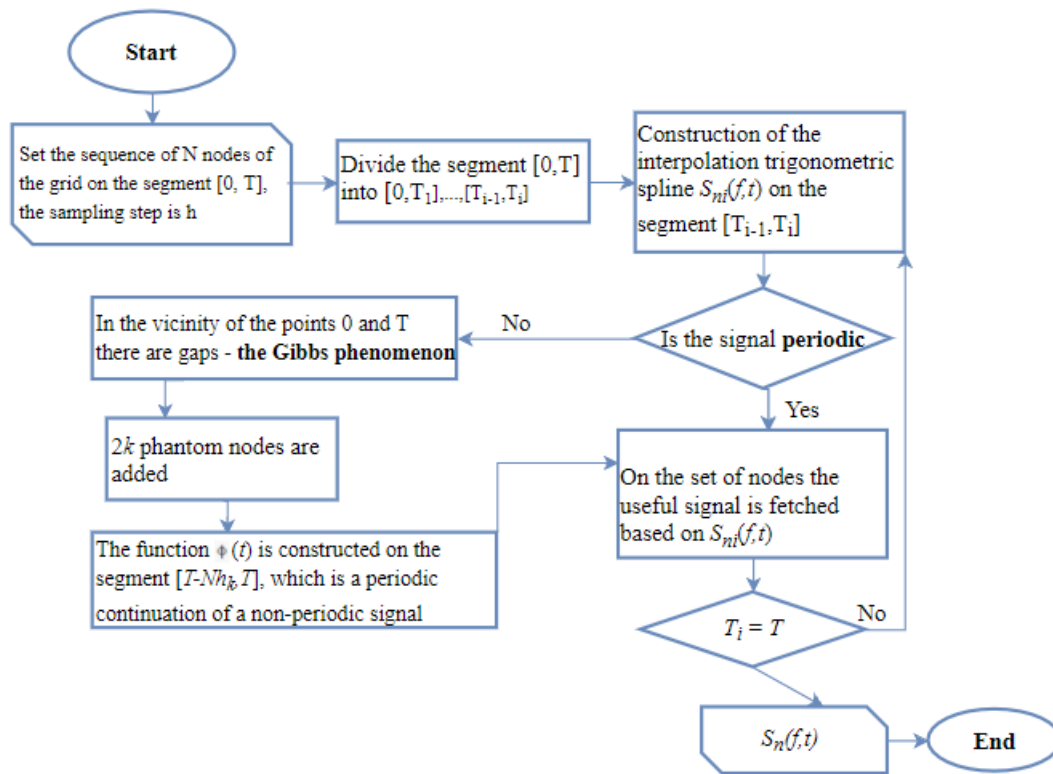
Start

Set the sequence of N nodes of the grid on the segment [0, T], the sampling step is h

Divide the segment [0,T] into $[0,T_1],...,[T_{i-1},T_i]$

Construction of the interpolation trigonometric spline $S_{ni}(f,t)$ on the segment $[T_{i-1},T_i]$

Is the signal **periodic**

No

In the vicinity of the points 0 and T there are gaps - **the Gibbs phenomenon**

$2k$ phantom nodes are added

The function $\phi(t)$ is constructed on the segment $[T-Nh_k,T]$, which is a periodic continuation of a non-periodic signal

Yes

On the set of nodes the useful signal is fetched based on $S_{ni}(f,t)$

$T_i = T$

No

$S_n(f,t)$

End